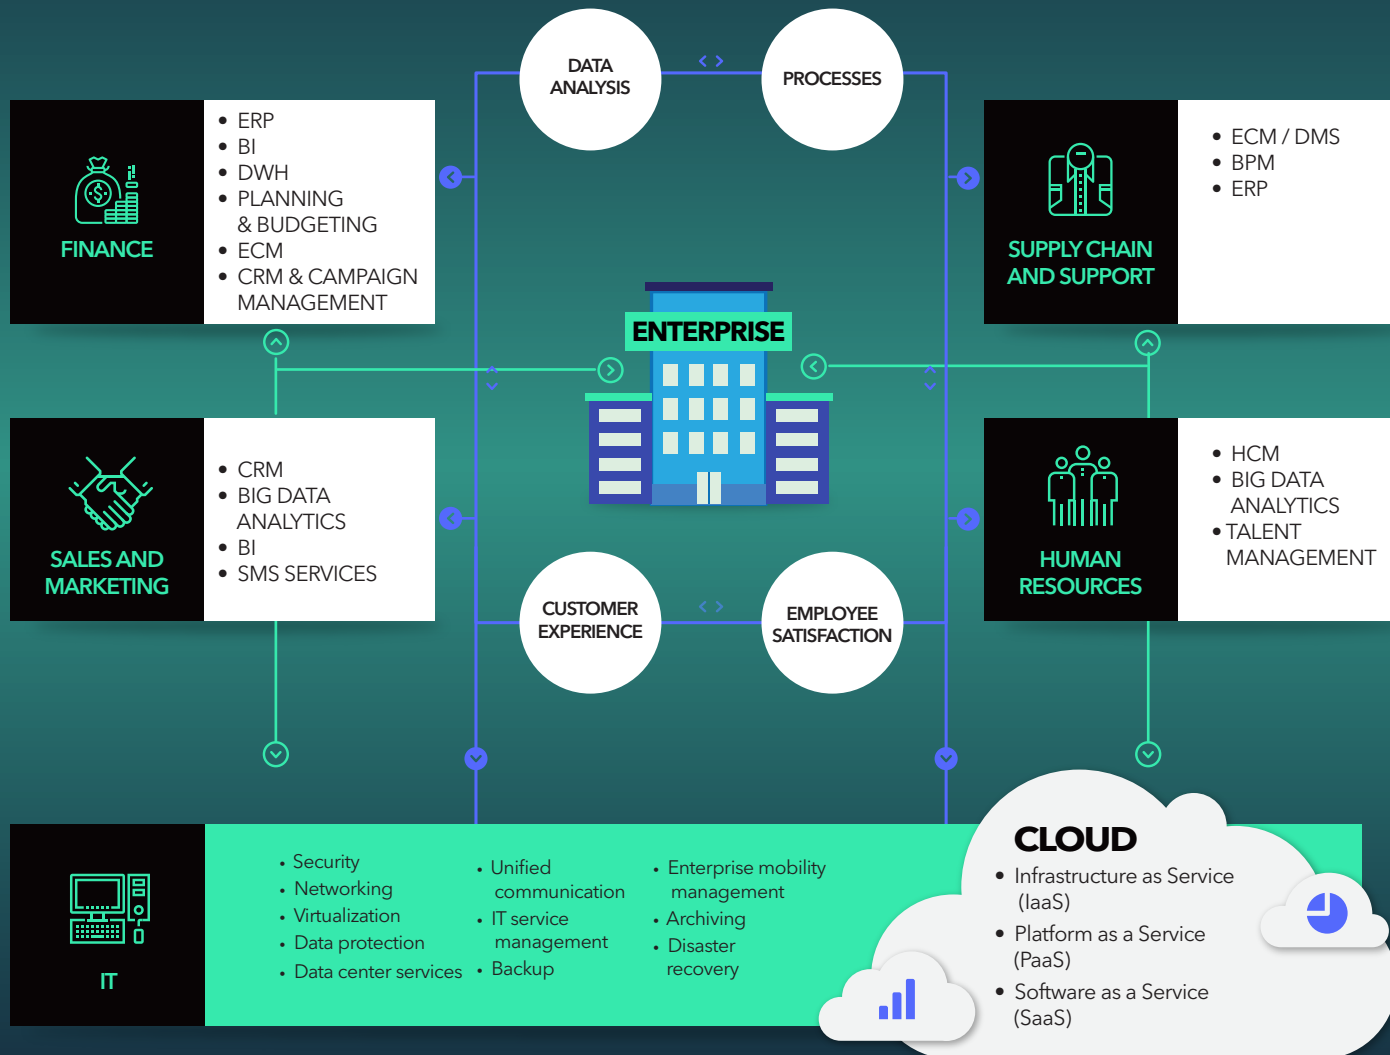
DATA ANALYSIS

PROCESSES

FINANCE

- ERP
- BI
- DWH
- PLANNING & BUDGETING
- ECM
- CRM & CAMPAIGN MANAGEMENT

SUPPLY CHAIN AND SUPPORT

- ECM / DMS
- BPM
- ERP

ENTERPRISE

SALES AND MARKETING

- CRM
- BIG DATA ANALYTICS
- BI
- SMS SERVICES

HUMAN RESOURCES

- HCM
- BIG DATA ANALYTICS
- TALENT MANAGEMENT

CUSTOMER EXPERIENCE

EMPLOYEE SATISFACTION

IT

- Security
- Networking
- Virtualization
- Data protection
- Data center services

- Unified communication
- IT service management
- Backup

- Enterprise mobility management
- Archiving
- Disaster recovery

CLOUD

- Infrastructure as Service (IaaS)
- Platform as a Service (PaaS)
- Software as a Service (SaaS)